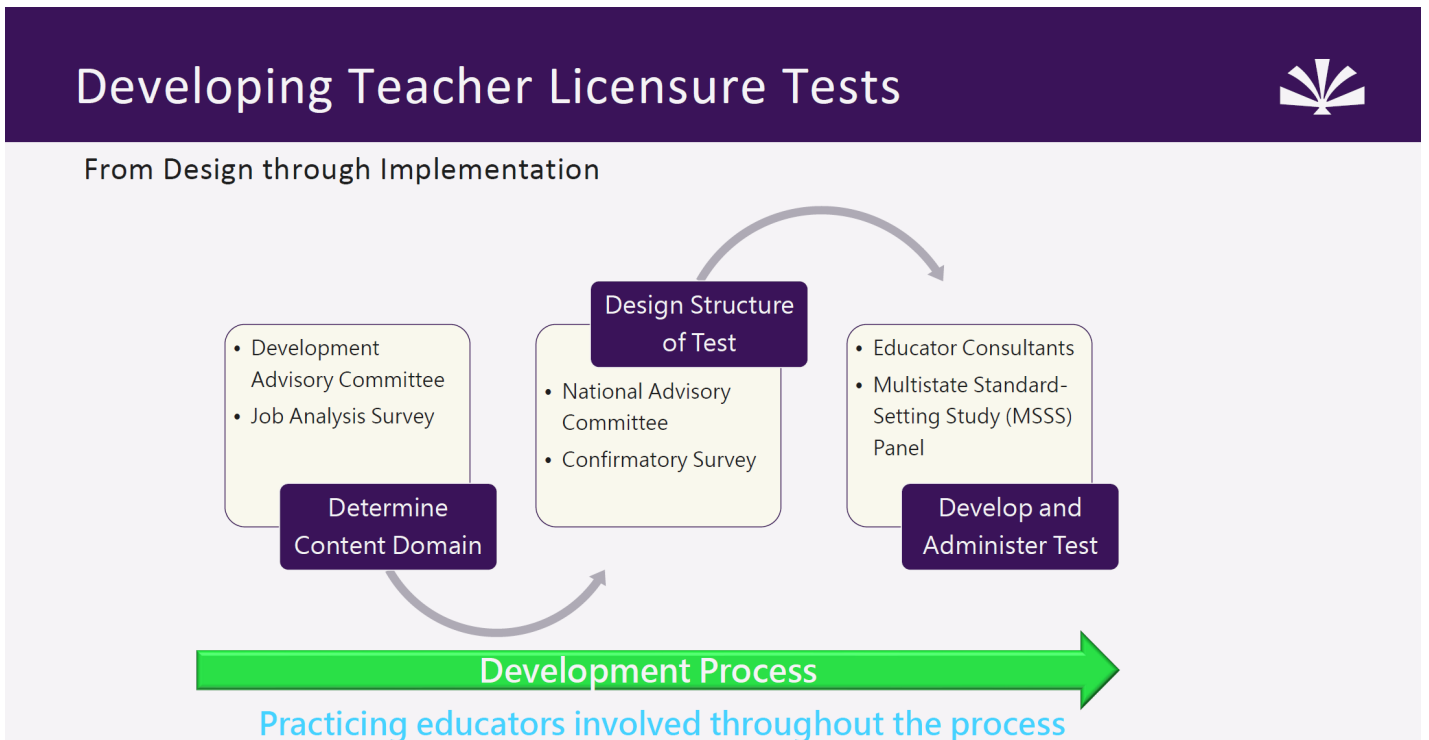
Developing Teacher Licensure Tests

From Design through Implementation

- Development Advisory Committee
- Job Analysis Survey

Determine Content Domain

Design Structure of Test

- National Advisory Committee
- Confirmatory Survey

- Educator Consultants
- Multistate Standard-Setting Study (MSSS) Panel

Develop and Administer Test

Development Process

Practicing educators involved throughout the process